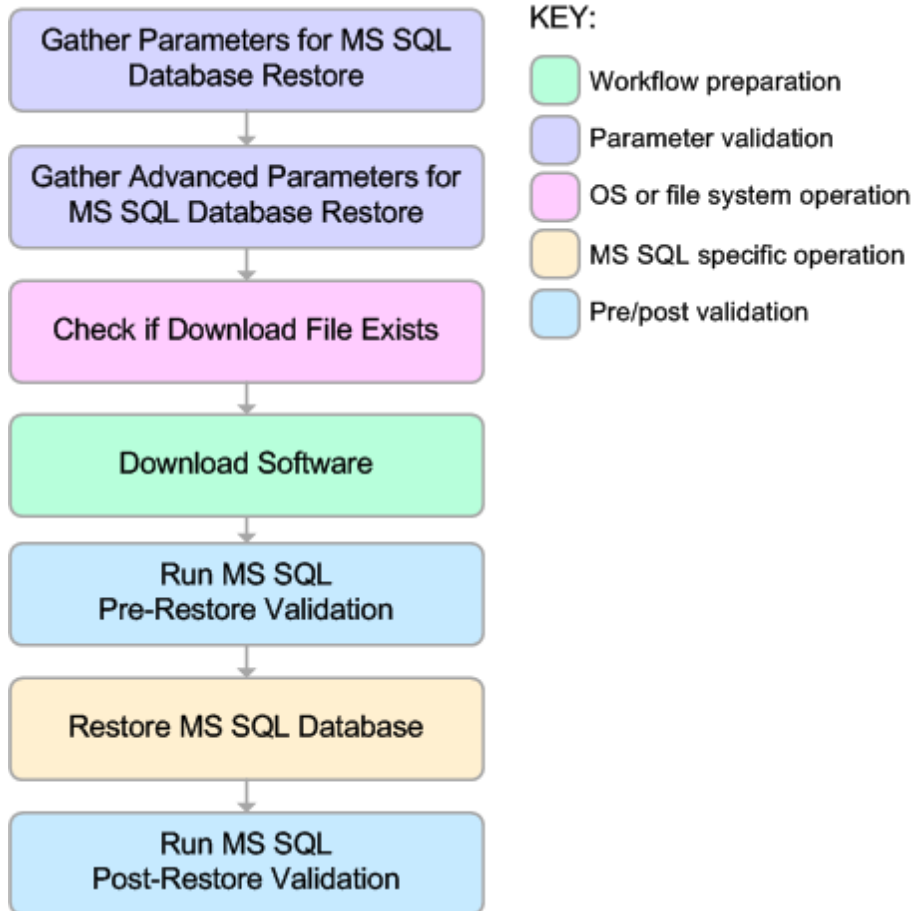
Gather Parameters for MS SQL Database Restore

Gather Advanced Parameters for MS SQL Database Restore

Check if Download File Exists

Download Software

Run MS SQL Pre-Restore Validation

Restore MS SQL Database

Run MS SQL Post-Restore Validation

KEY:

Workflow preparation

Parameter validation

OS or file system operation

MS SQL specific operation

Pre/post validation